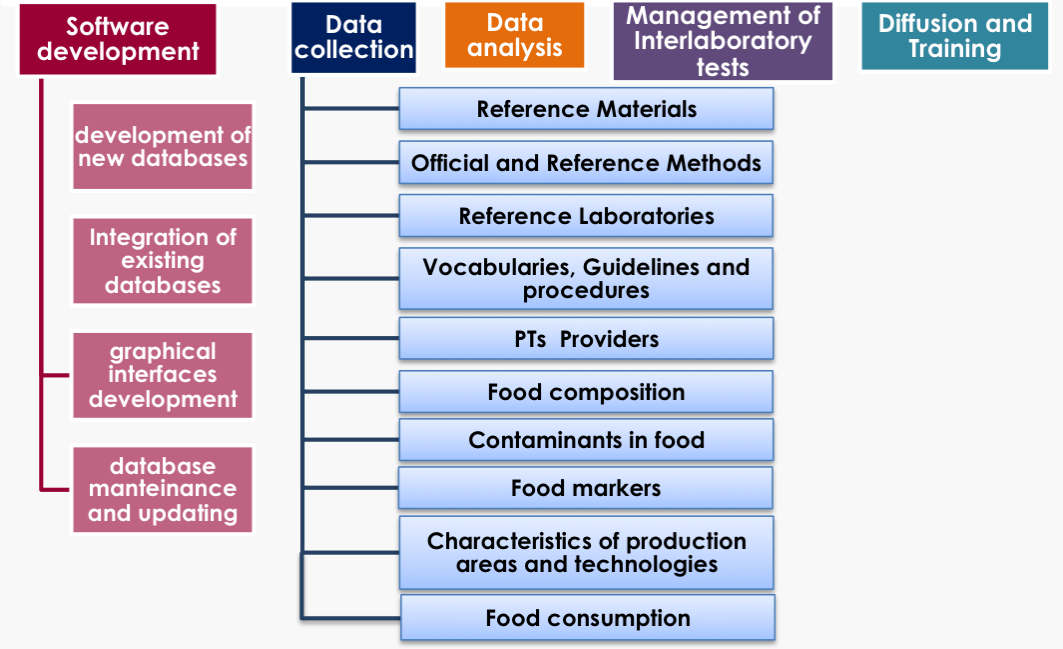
Software development

Data collection

Data analysis

Management of Interlaboratory tests

Diffusion and Training

development of new databases

Integration of existing databases

graphical interfaces development

database manteinance and updating

Reference Materials

Official and Reference Methods

Reference Laboratories

Vocabularies, Guidelines and procedures

PTs Providers

Food composition

Contaminants in food

Food markers

Characteristics of production areas and technologies

Food consumption